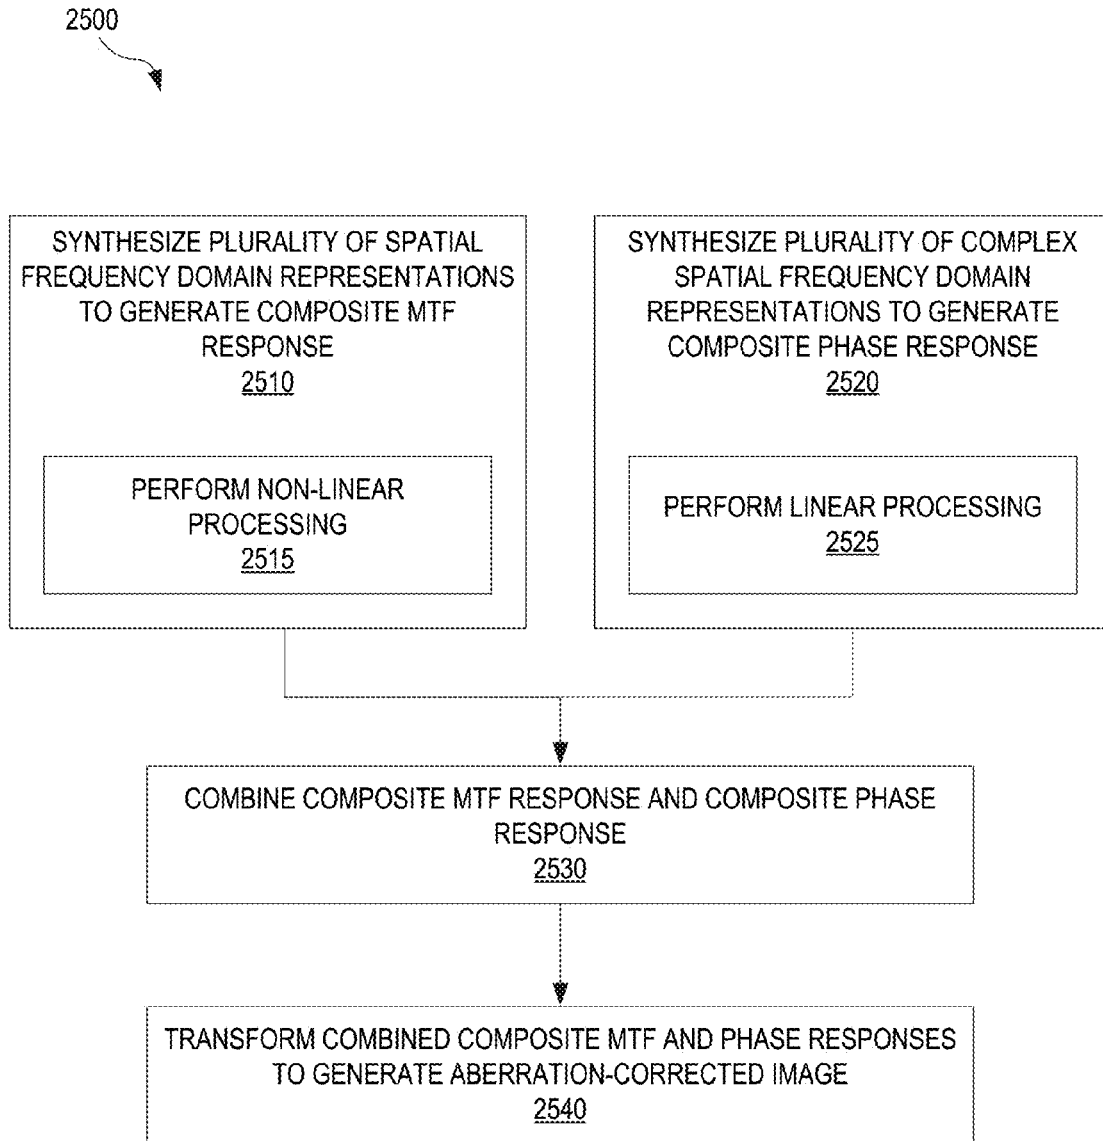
2500

SYNTHESIZE PLURALITY OF SPATIAL FREQUENCY DOMAIN REPRESENTATIONS TO GENERATE COMPOSITE MTF RESPONSE
2510

PERFORM NON-LINEAR PROCESSING
2515

SYNTHESIZE PLURALITY OF COMPLEX SPATIAL FREQUENCY DOMAIN REPRESENTATIONS TO GENERATE COMPOSITE PHASE RESPONSE
2520

PERFORM LINEAR PROCESSING
2525

COMBINE COMPOSITE MTF RESPONSE AND COMPOSITE PHASE RESPONSE
2530

TRANSFORM COMBINED COMPOSITE MTF AND PHASE RESPONSES TO GENERATE ABERRATION-CORRECTED IMAGE
2540